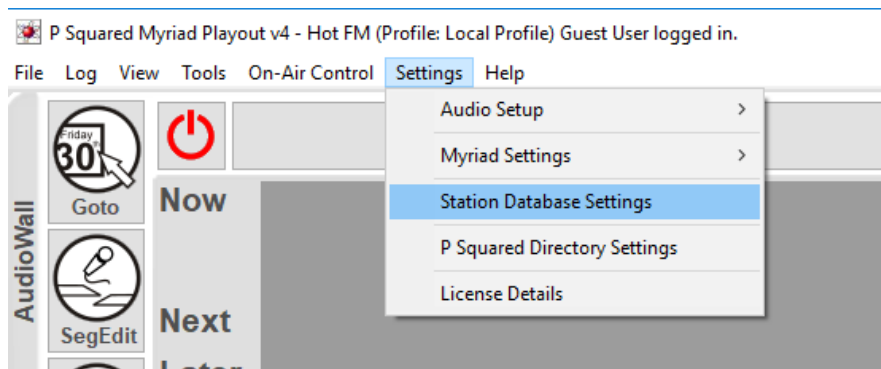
P Squared Myriad Playout v4 - Hot FM (Profile: Local Profile) Guest User logged in.

File Log View Tools On-Air Control Settings Help

Audio Setup >
Myriad Settings >
Station Database Settings
P Squared Directory Settings
License Details

AudioWall

Friday 30

Goto

SegEdit

Now

Next

Later